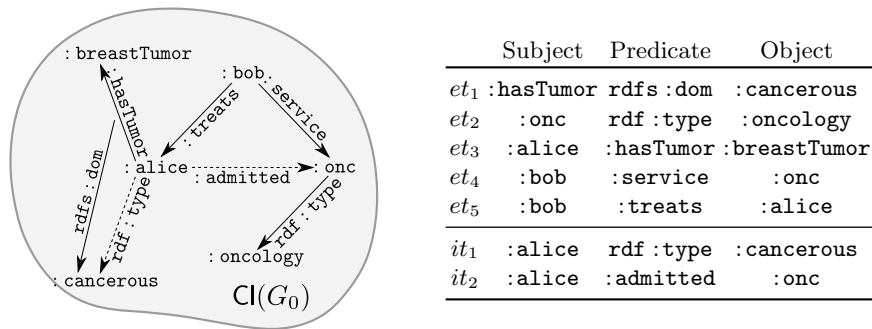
: breastTumor
: hasTumor
: bob
: treats
: service
rdfs : dom
: alice
: admitted
: onc
rdf : type
rdf : type
: oncology
: cancerous
$\mathsf{Cl}(G_0)$

| | Subject | Predicate | Object |
|---|---|---|---|
| $et_1$ | :hasTumor | rdfs :dom | :cancerous |
| $et_2$ | :onc | rdf :type | :oncology |
| $et_3$ | :alice | :hasTumor | :breastTumor |
| $et_4$ | :bob | :service | :onc |
| $et_5$ | :bob | :treats | :alice |
| $it_1$ | :alice | rdf :type | :cancerous |
| $it_2$ | :alice | :admitted | :onc |